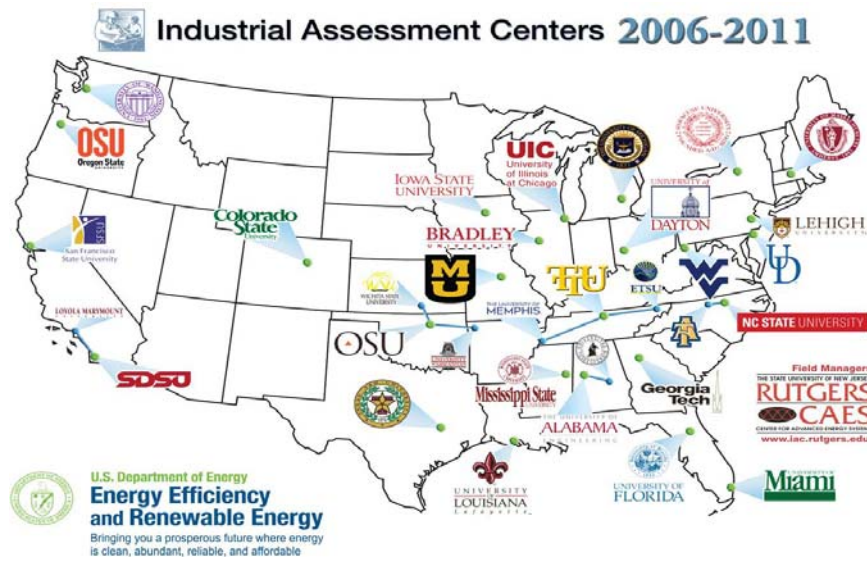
Industrial Assessment Centers 2006-2011

OSU Oregon State University

San Francisco State University

LOYOLA MARYMOUNT

SDSU

Colorado State University

IOWA STATE UNIVERSITY

UIC University of Illinois at Chicago

BRADLEY University

M U

WICHITA STATE UNIVERSITY

OSU

THE UNIVERSITY OF MEMPHIS

Mississippi State

THE UNIVERSITY OF ALABAMA ENGINEERING

UNIVERSITY OF LOUISIANA Lafayette

UNIVERSITY of DAYTON

TTU

ETSU

LEHIGH

UD

NC STATE UNIVERSITY

Georgia Tech

Field Manager
THE STATE UNIVERSITY OF NEW JERSEY
RUTGERS
CAES
CENTER FOR ADVANCED ENERGY SYSTEMS
www.iac.rutgers.edu

UNIVERSITY OF FLORIDA

Miami

U.S. Department of Energy
Energy Efficiency and Renewable Energy
Bringing you a prosperous future where energy is clean, abundant, reliable, and affordable